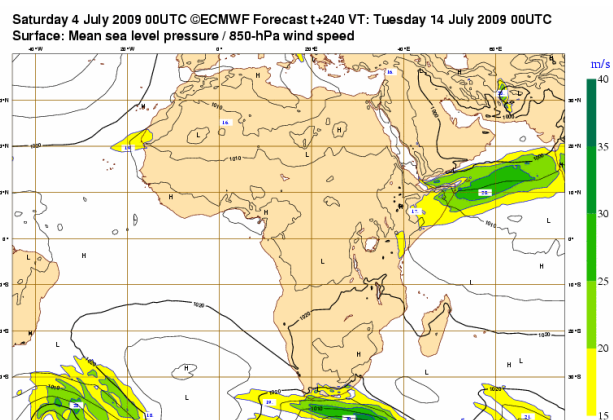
Saturday 4 July 2009 00UTC ©ECMWF Forecast t+240 VT: Tuesday 14 July 2009 00UTC
Surface: Mean sea level pressure / 850-hPa wind speed

m/s
40
35
30
25
20
15

40°W
20°E
40°E
60°E
30°N
20°N
10°N
0°
10°S
20°S
30°S

H
H
H
H
H
H
H
H
H
L
L
L
L
L
L
L
L
L
L
L
L
1010
1020
1010
1020
1020
1010
1020
1020
16
15
15
17
20
18
20
21